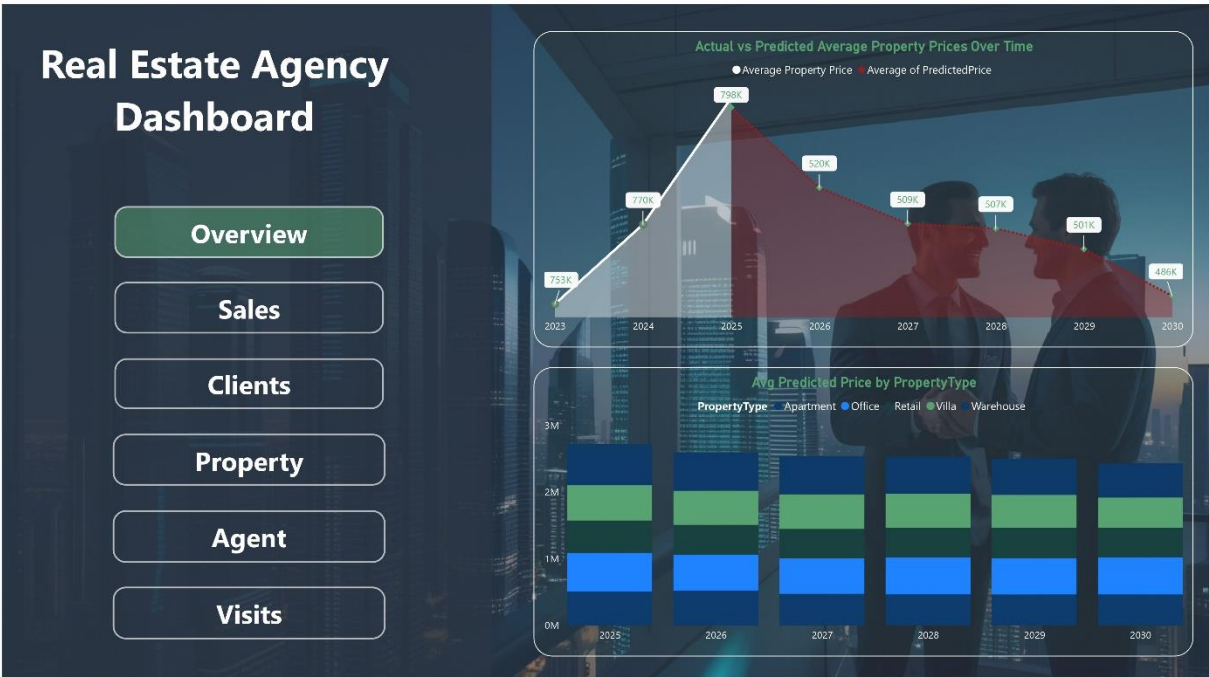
Real Estate Agency Dashboard

Overview

Sales

Clients

Property

Agent

Visits

Actual vs Predicted Average Property Prices Over Time

Average Property Price  Average of PredictedPrice

798K
770K
753K
520K
509K
507K
501K
486K

2023 2024 2025 2026 2027 2028 2029 2030

Avg Predicted Price by PropertyType

PropertyType  Apartment  Office  Retail  Villa  Warehouse

3M
2M
1M
0M

2025 2026 2027 2028 2029 2030